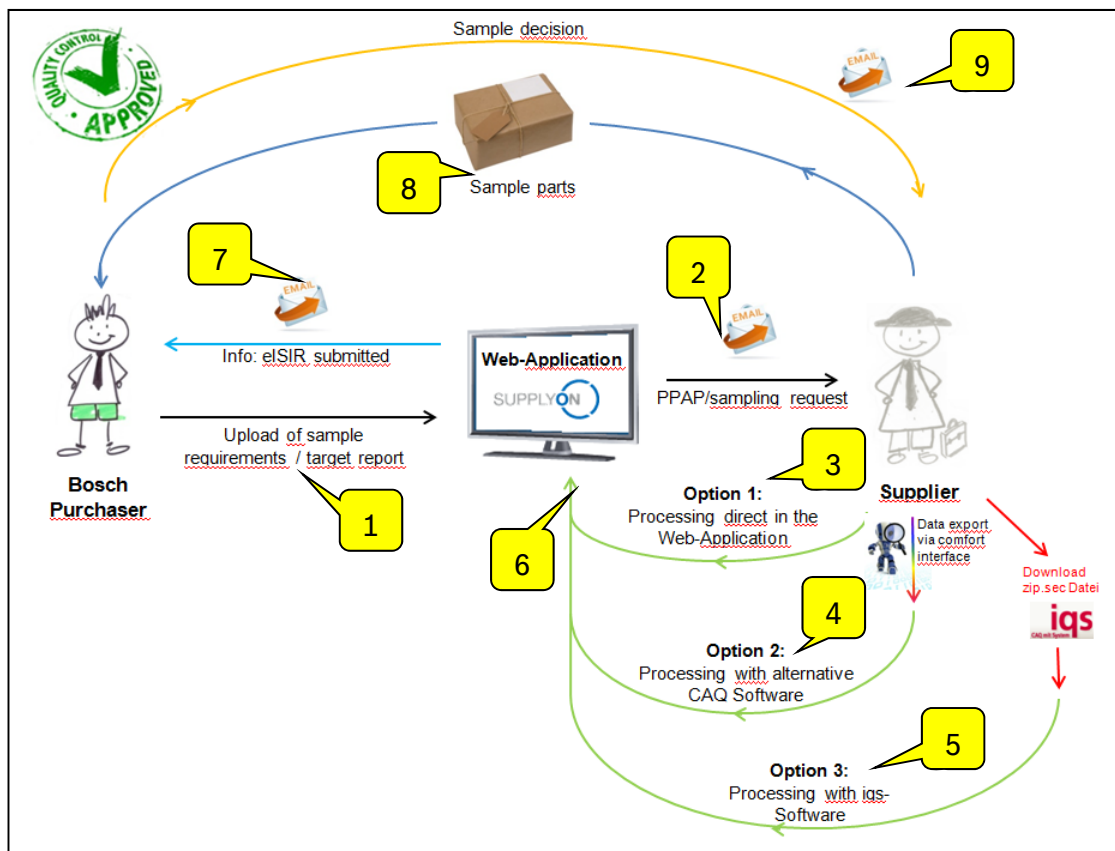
Sample decision

QUALITY CONTROL APPROVED

EMAIL

9

8

Sample parts

7

EMAIL

2

EMAIL

Info: elSIR submitted

Web-Application

SUPPLYON

PPAP/sampling request

Upload of sample requirements / target report

Bosch Purchaser

1

6

3

Option 1:
Processing direct in the Web-Application

Supplier

Data export via comfort interface

Download zip.sec Datei

iqs

CAQ mit System

4

Option 2:
Processing with alternative CAQ Software

5

Option 3:
Processing with iqs-Software